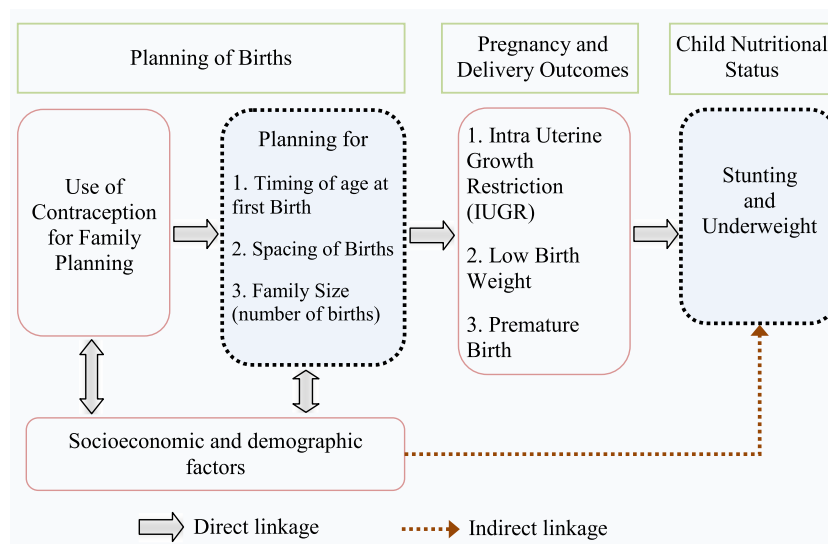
Planning of Births

Pregnancy and Delivery Outcomes

Child Nutritional Status

Use of Contraception for Family Planning

Planning for

1. Timing of age at first Birth

2. Spacing of Births

3. Family Size (number of births)

1. Intra Uterine Growth Restriction (IUGR)

2. Low Birth Weight

3. Premature Birth

Stunting and Underweight

Socioeconomic and demographic factors

Direct linkage

Indirect linkage